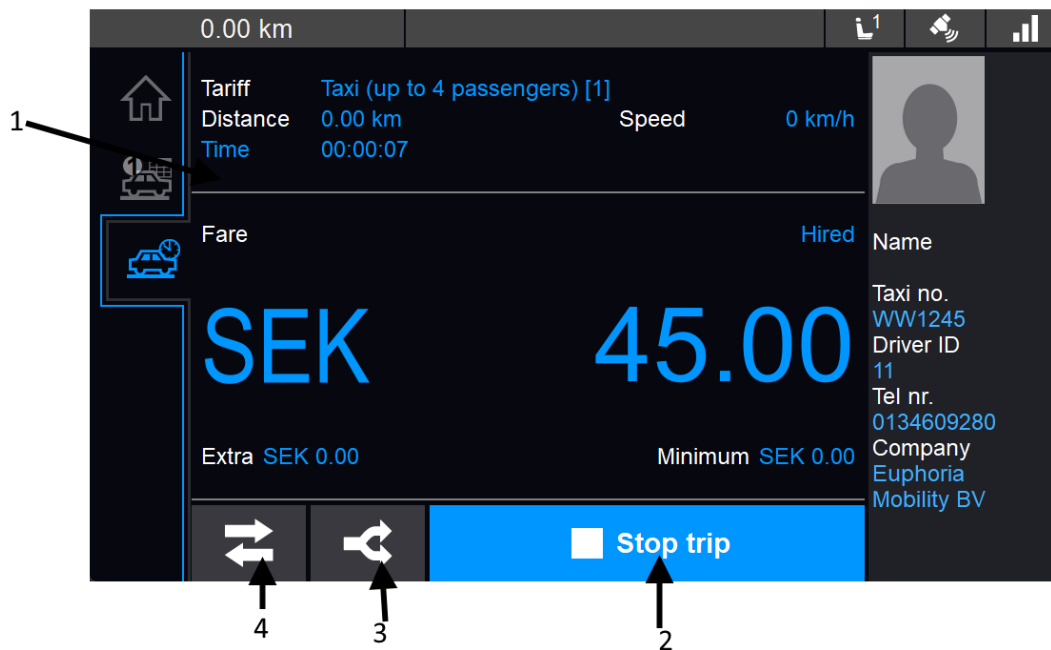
0.00 km

1

Tariff Taxi (up to 4 passengers) [1]
Distance 0.00 km Speed 0 km/h
Time 00:00:07

Fare Hired

SEK 45.00

Extra SEK 0.00 Minimum SEK 0.00

Stop trip

Name

Taxi no.
WW1245
Driver ID
11
Tel nr.
0134609280
Company
Euphoria Mobility BV

1

4 3 2